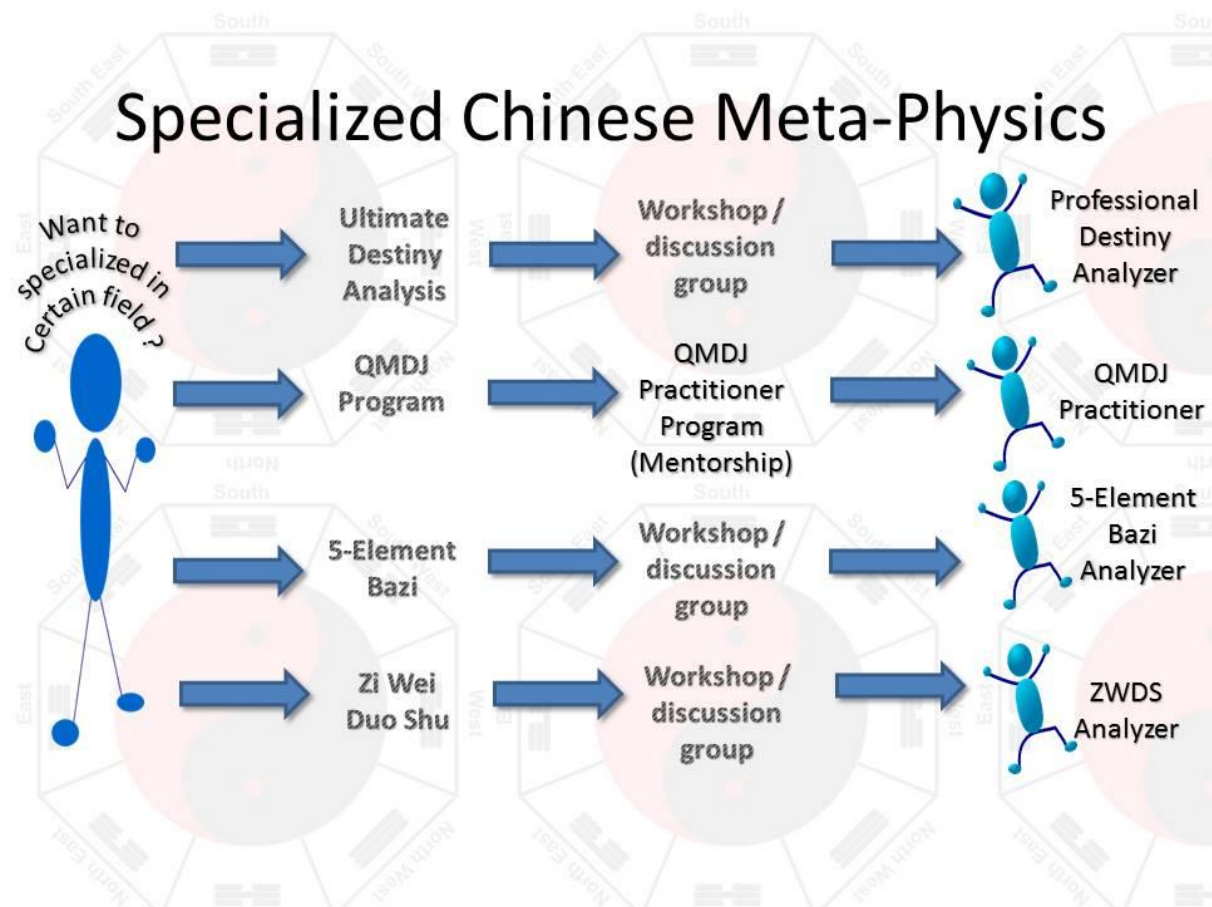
Specialized Chinese Meta-Physics

Want to specialized in Certain field ?

Ultimate Destiny Analysis

Workshop / discussion group

Professional Destiny Analyzer

QMDJ Program

QMDJ Practitioner Program (Mentorship)

QMDJ Practitioner

5-Element Bazi

Workshop / discussion group

5-Element Bazi Analyzer

Zi Wei Duo Shu

Workshop / discussion group

ZWDS Analyzer